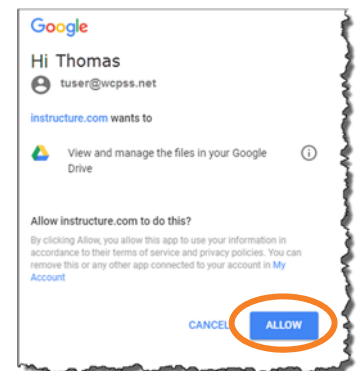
Google

Hi Thomas

tuser@wcpss.net

instructure.com wants to

View and manage the files in your Google Drive

Allow instructure.com to do this?

By clicking Allow, you allow this app to use your information in accordance to their terms of service and privacy policies. You can remove this or any other app connected to your account in My Account

CANCEL ALLOW